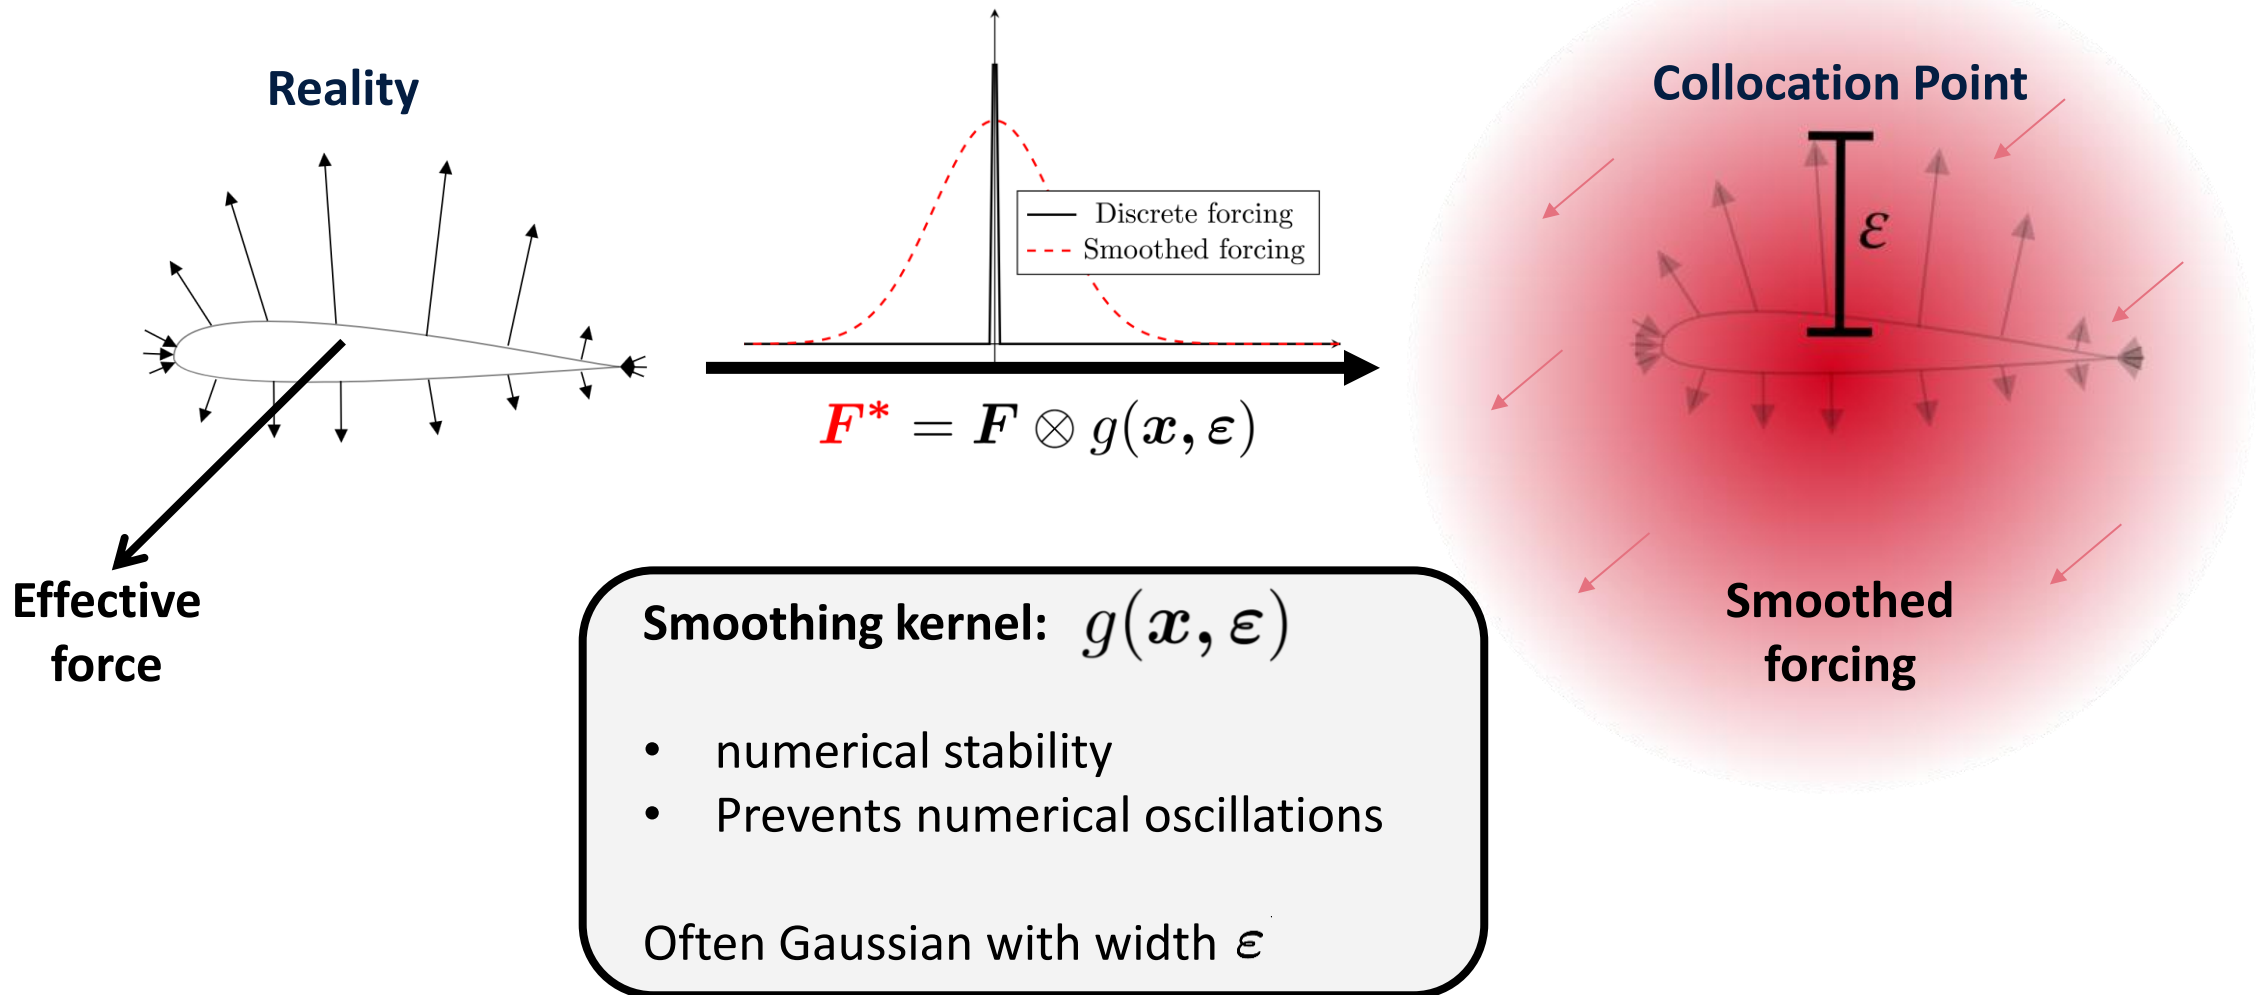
Reality

Effective force

Discrete forcing
Smoothed forcing

$\boldsymbol{F}^* = \boldsymbol{F} \otimes g(\boldsymbol{x}, \varepsilon)$

Collocation Point

$\varepsilon$

Smoothed forcing

Smoothing kernel: $g(\boldsymbol{x}, \varepsilon)$

• numerical stability
• Prevents numerical oscillations

Often Gaussian with width $\varepsilon$